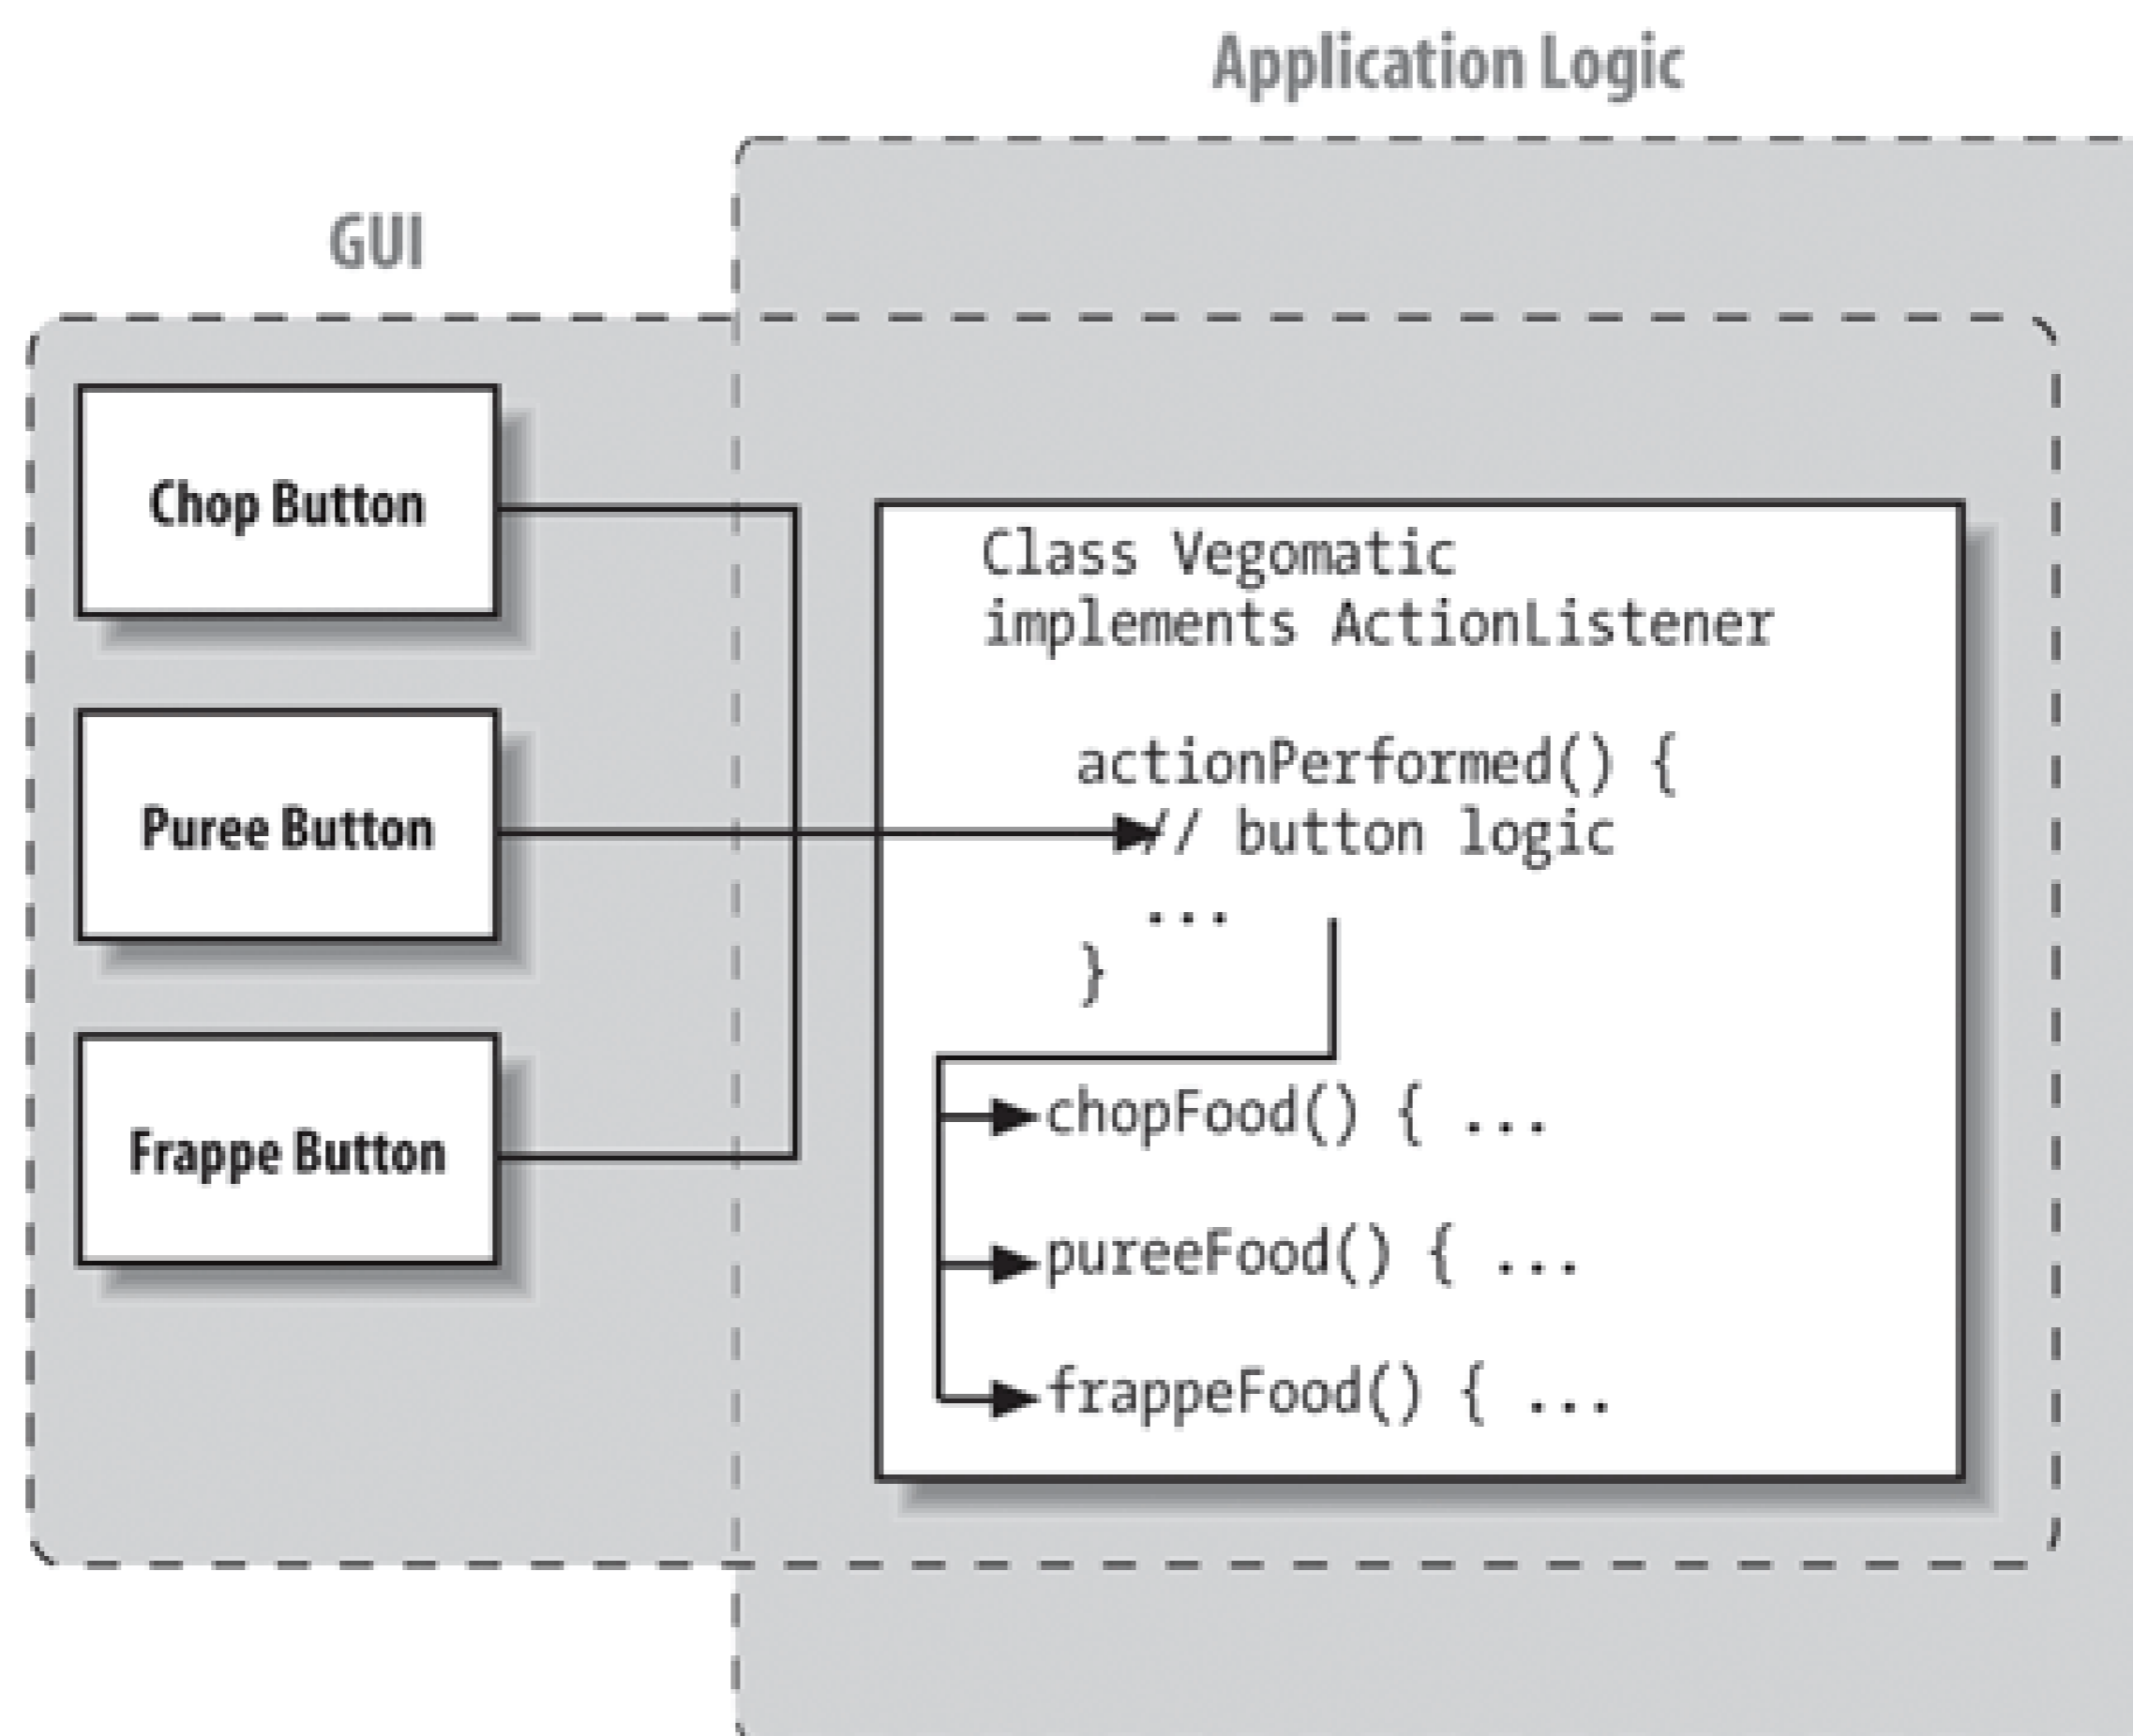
Application Logic

GUI

Chop Button

Puree Button

Frappe Button

Class Vegomatic
implements ActionListener

actionPerformed() {
// button logic
...
}

chopFood() { ...

pureeFood() { ...

frappeFood() { ...